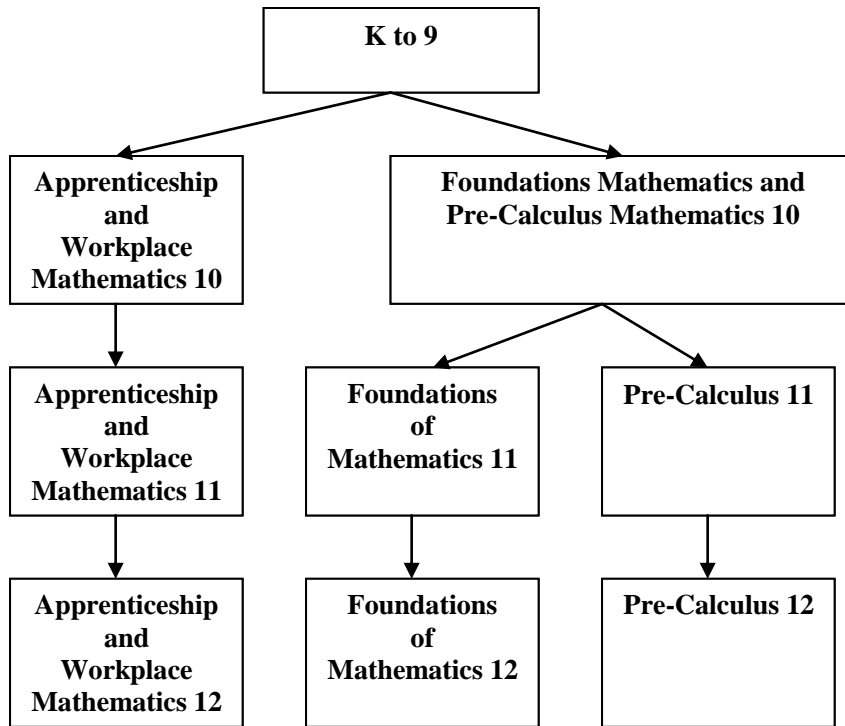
K to 9

Apprenticeship and Workplace Mathematics 10

Foundations Mathematics and Pre-Calculus Mathematics 10

Apprenticeship and Workplace Mathematics 11

Foundations of Mathematics 11

Pre-Calculus 11

Apprenticeship and Workplace Mathematics 12

Foundations of Mathematics 12

Pre-Calculus 12